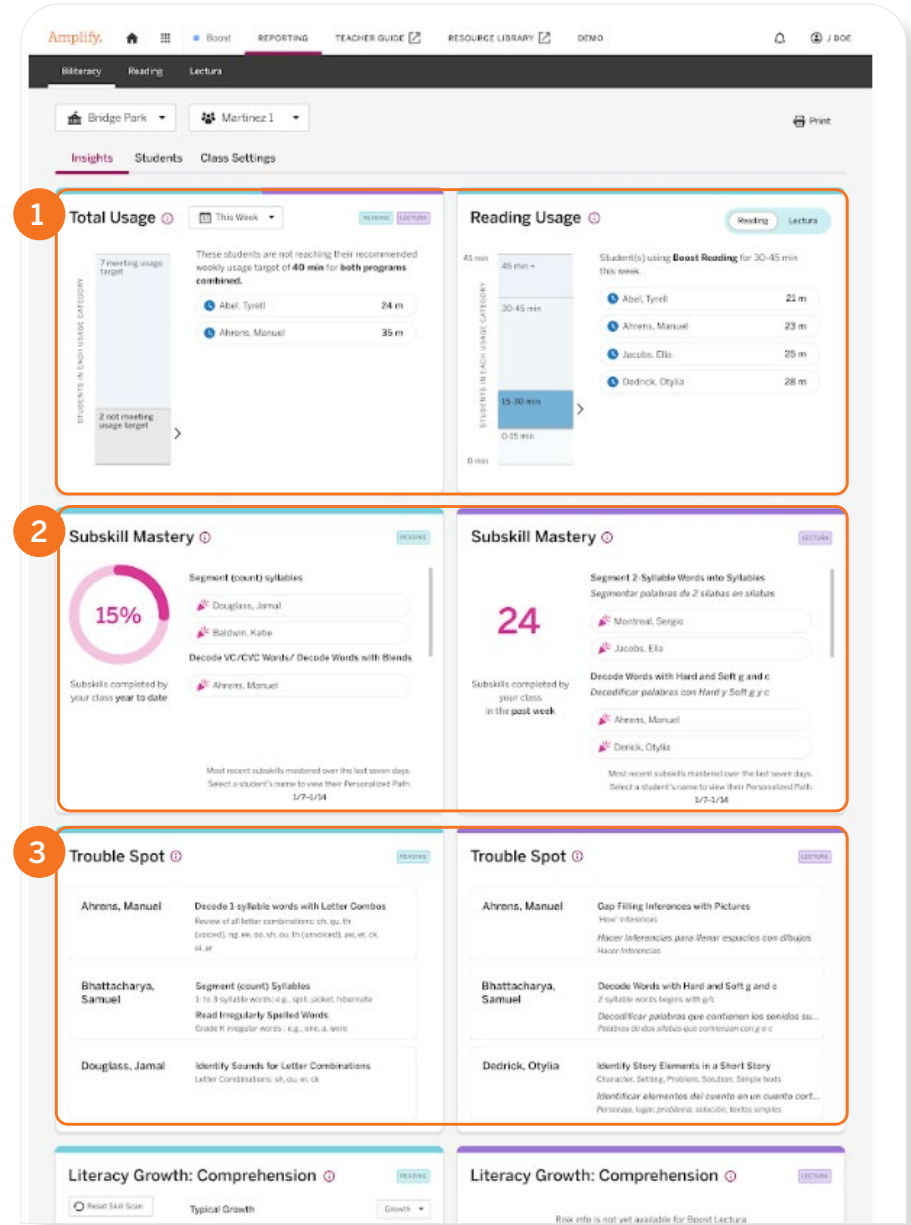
Amplify. Boost REPORTING TEACHER GUIDE RESOURCE LIBRARY DEMO J DOE

Biliteracy Reading Lectura

Bridge Park Martinez 1 Print

Insights Students Class Settings

1

Total Usage This Week READING LECTURA

7 meeting usage target

2 not meeting usage target

STUDENTS IN EACH USAGE CATEGORY

These students are not reaching their recommended weekly usage target of **40 min** for **both programs combined.**

Abel, Tyrell 24 m

Ahrens, Manuel 35 m

Reading Usage Reading Lectura

45 min 45 min + 30-45 min 15-30 min 0-15 min 0 min

STUDENTS IN EACH USAGE CATEGORY

Student(s) using **Boost Reading** for 30-45 min this week.

Abel, Tyrell 21 m

Ahrens, Manuel 23 m

Jacobs, Ella 25 m

Dedrick, Otylia 28 m

2

Subskill Mastery READING

15%

Subskills completed by your class **year to date**

Segment (count) syllables

Douglass, Jamal

Baldwin, Katie

Decode VC/CVC Words/ Decode Words with Blends

Ahrens, Manuel

Most recent subskills mastered over the last seven days. Select a student's name to view their Personalized Path. 1/7–1/14

Subskill Mastery LECTURA

24

Subskills completed by your class in the **past week**

Segment 2-Syllable Words into Syllables
*Segmentar palabras de 2 sílabas en sílabas*

Montreal, Sergio

Jacobs, Ella

Decode Words with Hard and Soft g and c
*Decodificar palabras con Hard y Soft g y c*

Ahrens, Manuel

Derick, Otylia

Most recent subskills mastered over the last seven days. Select a student's name to view their Personalized Path. 1/7–1/14

3

Trouble Spot READING

Ahrens, Manuel | Decode 1-syllable words with Letter Combos
Review of all letter combinations: ch, qu, th (voiced), ng, ee, oo, sh, ou, th (unvoiced), aw, er, ck, oi, ar

Bhattacharya, Samuel | Segment (count) Syllables
1- to 3 syllable words: e.g., spill, jacket, hibernate
Read Irregularly Spelled Words
Grade K irregular words: e.g., one, a, were

Douglass, Jamal | Identify Sounds for Letter Combinations
Letter Combinations: sh, ou, er, ck

Trouble Spot LECTURA

Ahrens, Manuel | Gap Filling Inferences with Pictures
'How' Inferences
*Hacer inferencias para llenar espacios con dibujos*
*Hacer inferencias*

Bhattacharya, Samuel | Decode Words with Hard and Soft g and c
2 syllable words begins with g/c
*Decodificar palabras que contienen los sonidos su...*
*Palabras de dos sílabas que comienzan con g o c*

Dedrick, Otylia | Identify Story Elements in a Short Story
Character, Setting, Problem, Solution, Simple texts
*Identificar elementos del cuento en un cuento cort...*
*Personajes, lugar, problema, solución, textos simples*

Literacy Growth: Comprehension READING

Reset Skill Scan Typical Growth Growth

Literacy Growth: Comprehension LECTURA

Risk info is not yet available for Boost Lectura